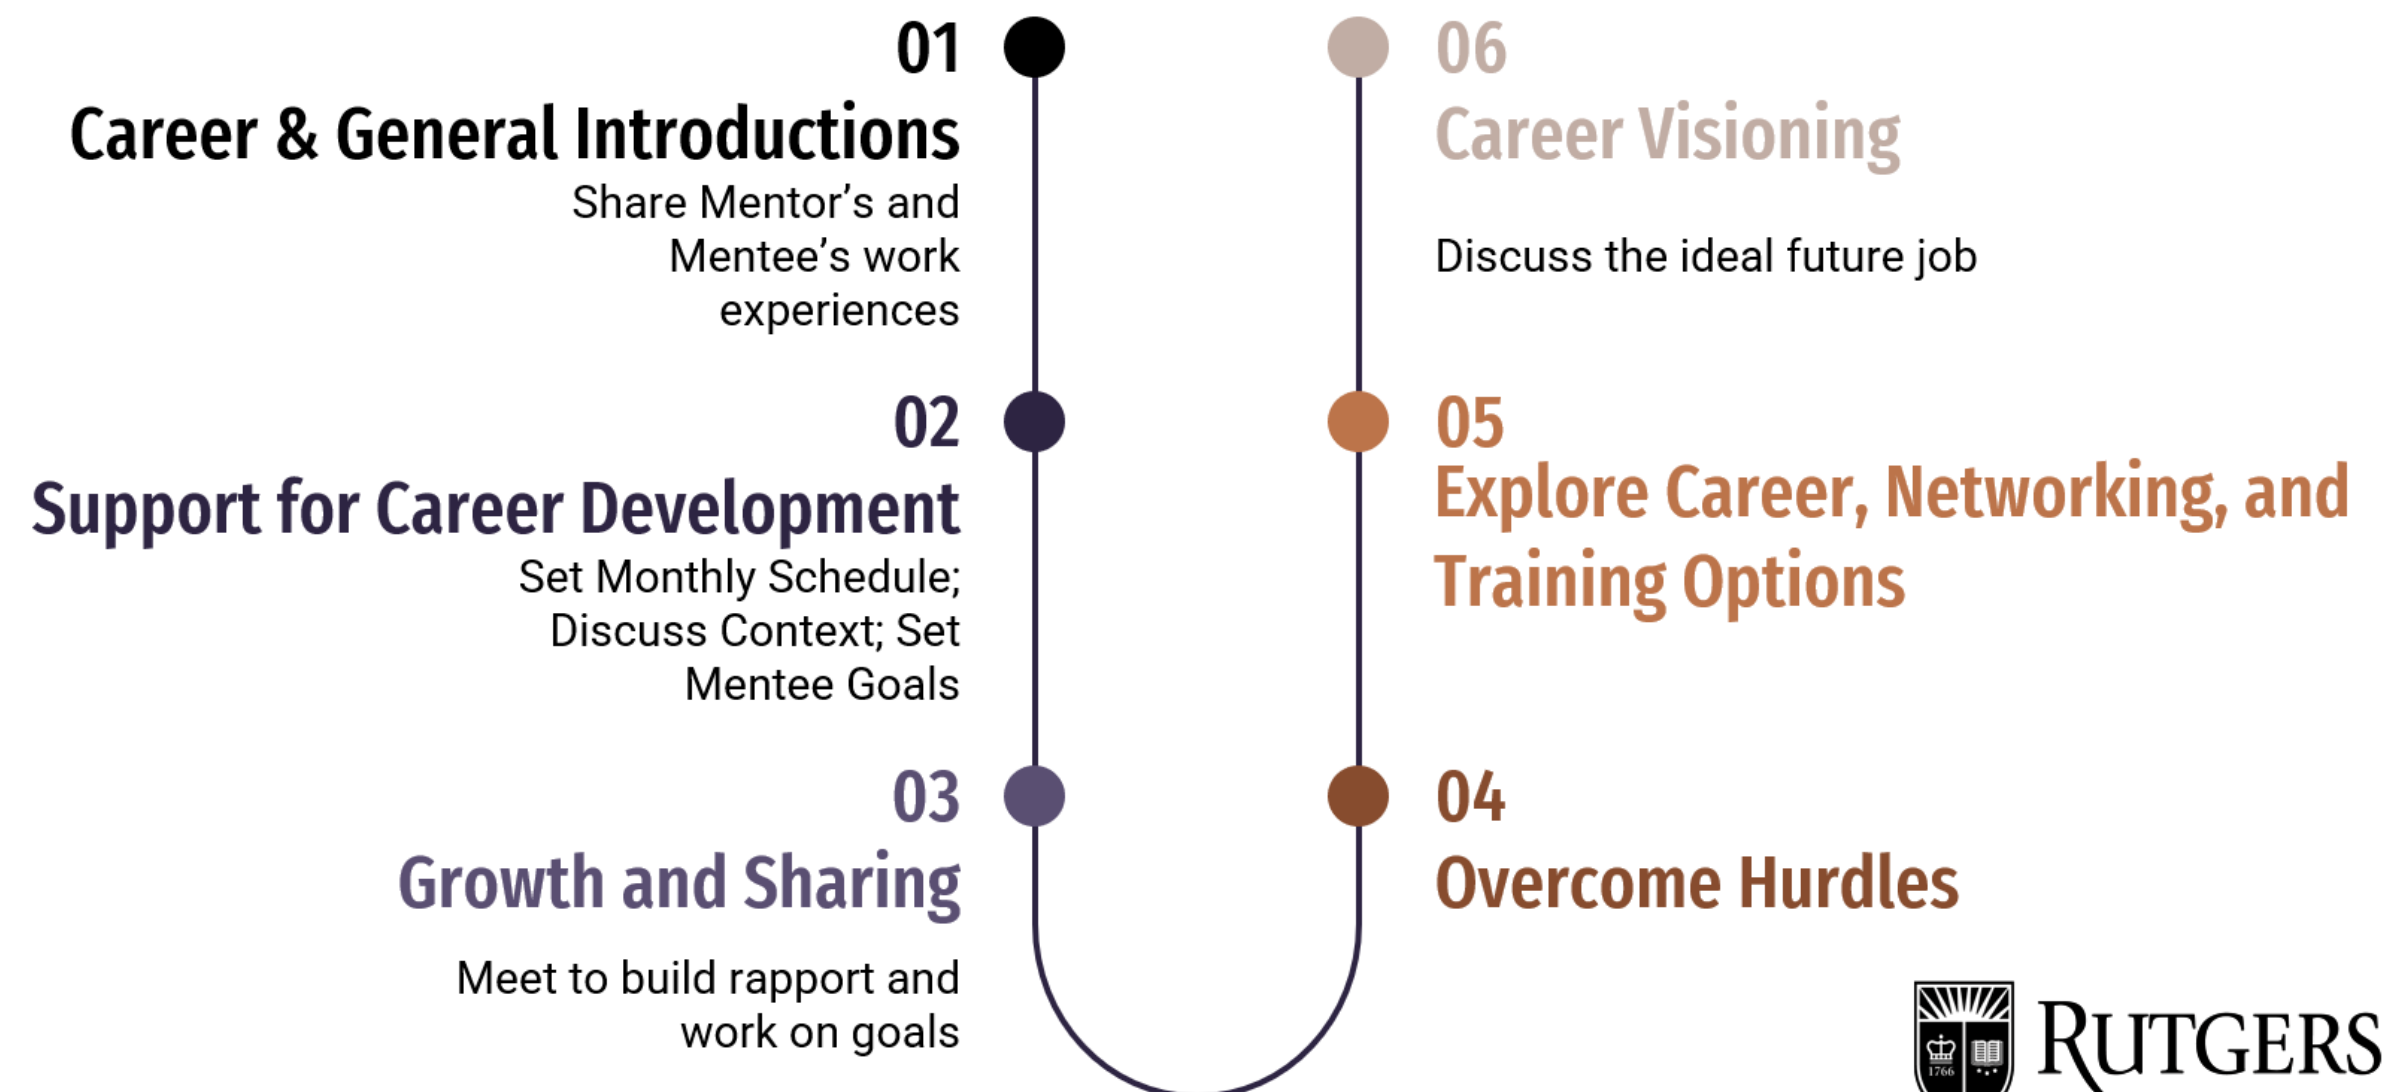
01
Career & General Introductions
Share Mentor's and Mentee's work experiences

02
Support for Career Development
Set Monthly Schedule; Discuss Context; Set Mentee Goals

03
Growth and Sharing
Meet to build rapport and work on goals

04
Overcome Hurdles

05
Explore Career, Networking, and Training Options

06
Career Visioning
Discuss the ideal future job

1766
RUTGERS